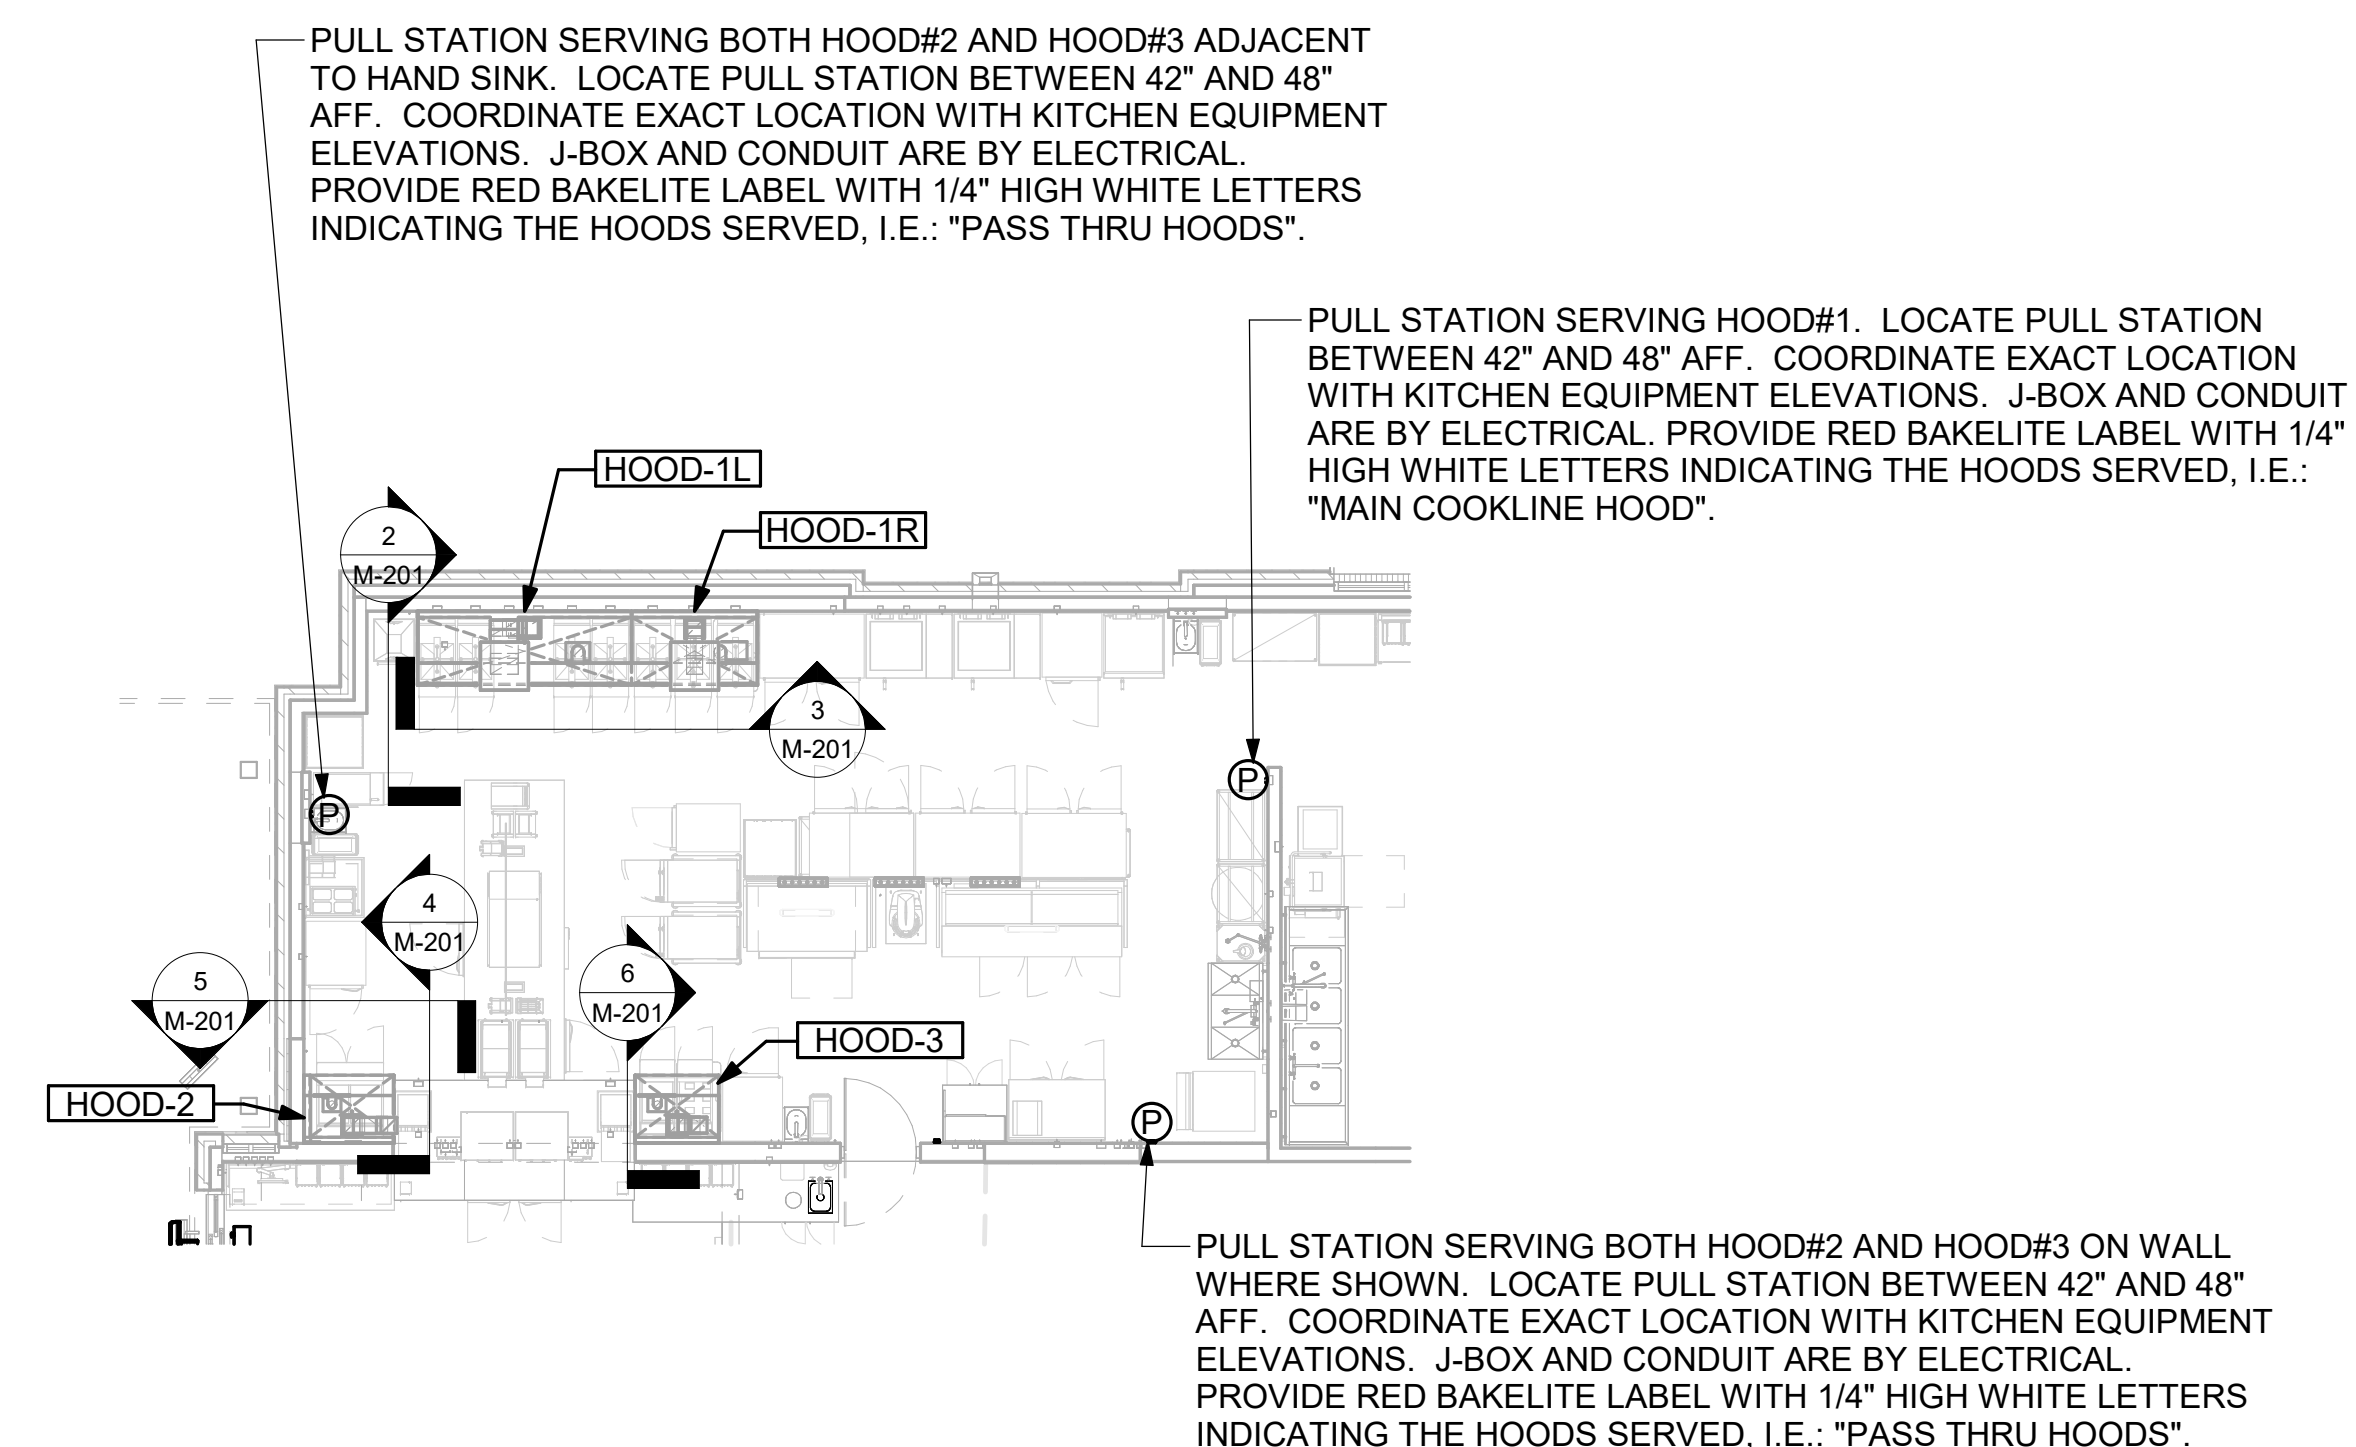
PULL STATION SERVING BOTH HOOD#2 AND HOOD#3 ADJACENT TO HAND SINK. LOCATE PULL STATION BETWEEN 42" AND 48" AFF. COORDINATE EXACT LOCATION WITH KITCHEN EQUIPMENT ELEVATIONS. J-BOX AND CONDUIT ARE BY ELECTRICAL. PROVIDE RED BAKELITE LABEL WITH 1/4" HIGH WHITE LETTERS INDICATING THE HOODS SERVED, I.E.: "PASS THRU HOODS".

PULL STATION SERVING HOOD#1. LOCATE PULL STATION BETWEEN 42" AND 48" AFF. COORDINATE EXACT LOCATION WITH KITCHEN EQUIPMENT ELEVATIONS. J-BOX AND CONDUIT ARE BY ELECTRICAL. PROVIDE RED BAKELITE LABEL WITH 1/4" HIGH WHITE LETTERS INDICATING THE HOODS SERVED, I.E.: "MAIN COOKLINE HOOD".

HOOD-1L

HOOD-1R

2
M-201

3
M-201

P

P

4
M-201

5
M-201

6
M-201

HOOD-3

HOOD-2

P

PULL STATION SERVING BOTH HOOD#2 AND HOOD#3 ON WALL WHERE SHOWN. LOCATE PULL STATION BETWEEN 42" AND 48" AFF. COORDINATE EXACT LOCATION WITH KITCHEN EQUIPMENT ELEVATIONS. J-BOX AND CONDUIT ARE BY ELECTRICAL. PROVIDE RED BAKELITE LABEL WITH 1/4" HIGH WHITE LETTERS INDICATING THE HOODS SERVED, I.E.: "PASS THRU HOODS".